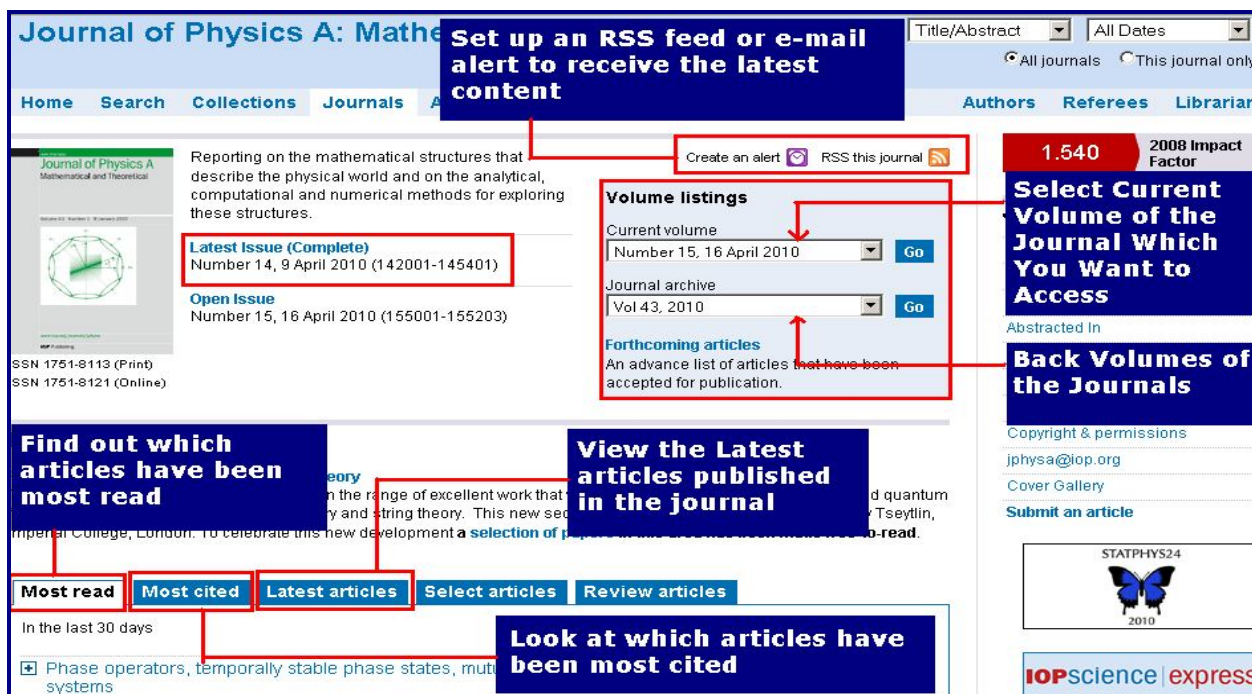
Journal of Physics A: Mathe

Set up an RSS feed or e-mail alert to receive the latest content

Title/Abstract
All Dates
All journals
This journal only

Home Search Collections Journals A

Authors Referees Librarian

Journal of Physics A
Mathematical and Theoretical

Reporting on the mathematical structures that describe the physical world and on the analytical, computational and numerical methods for exploring these structures.

Create an alert RSS this journal

1.540 2008 Impact Factor

Latest Issue (Complete)
Number 14, 9 April 2010 (142001-145401)

Open Issue
Number 15, 16 April 2010 (155001-155203)

SSN 1751-8113 (Print)
SSN 1751-8121 (Online)

Volume listings
Current volume
Number 15, 16 April 2010 Go
Journal archive
Vol 43, 2010 Go

Forthcoming articles
An advance list of articles that have been accepted for publication.

Select Current Volume of the Journal Which You Want to Access

Abstracted In

Back Volumes of the Journals

Copyright & permissions
jphysa@iop.org
Cover Gallery
Submit an article

Find out which articles have been most read

eory
n the range of excellent work that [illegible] d quantum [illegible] ry and string theory. This new sec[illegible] Tseytlin, Imperial College, London. To celebrate this new development a selection of pa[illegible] to-read.

View the Latest articles published in the journal

STATPHYS24
2010

Most read Most cited Latest articles Select articles Review articles

In the last 30 days

Phase operators, temporally stable phase states, mut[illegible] systems

Look at which articles have been most cited

IOPscience express